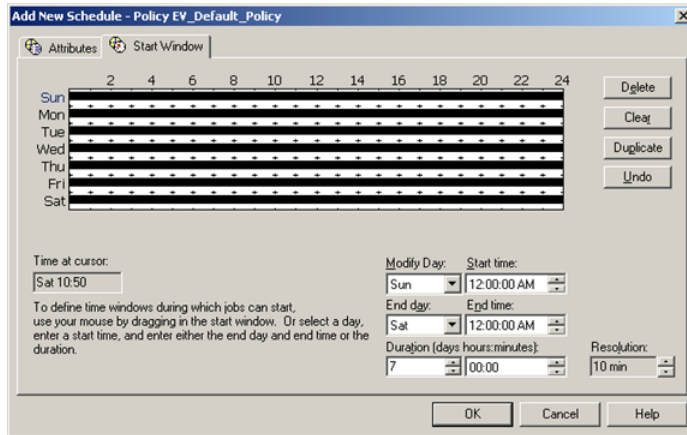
Add New Schedule - Policy EV_Default_Policy

Attributes | Start Window

2 4 6 8 10 12 14 16 18 20 22 24

Sun
Mon
Tue
Wed
Thu
Fri
Sat

Delete
Clear
Duplicate
Undo

Time at cursor:
Sat 10:50

To define time windows during which jobs can start, use your mouse by dragging in the start window. Or select a day, enter a start time, and enter either the end day and end time or the duration.

Modify Day: Sun
Start time: 12:00:00 AM
End day: Sat
End time: 12:00:00 AM
Duration (days hours:minutes): 7 00:00
Resolution: 10 min

OK Cancel Help